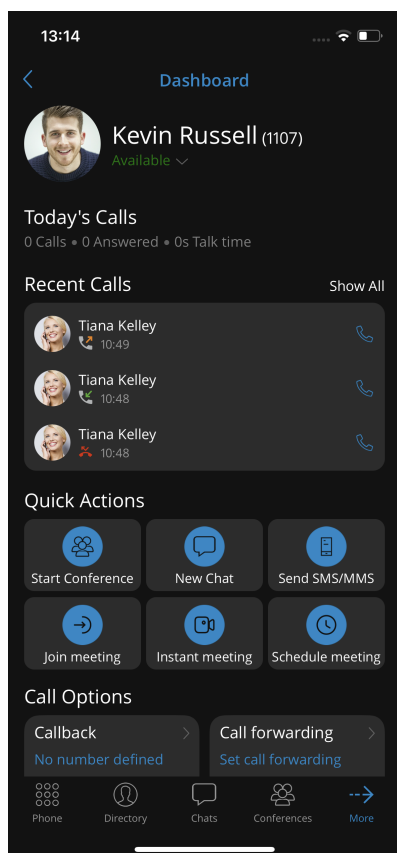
13:14

Dashboard

Kevin Russell (1107)
Available

Today's Calls
0 Calls • 0 Answered • 0s Talk time

Recent Calls
Show All

Tiana Kelley
10:49

Tiana Kelley
10:48

Tiana Kelley
10:48

Quick Actions

Start Conference
New Chat
Send SMS/MMS
Join meeting
Instant meeting
Schedule meeting

Call Options

Callback
No number defined

Call forwarding
Set call forwarding

Phone
Directory
Chats
Conferences
More